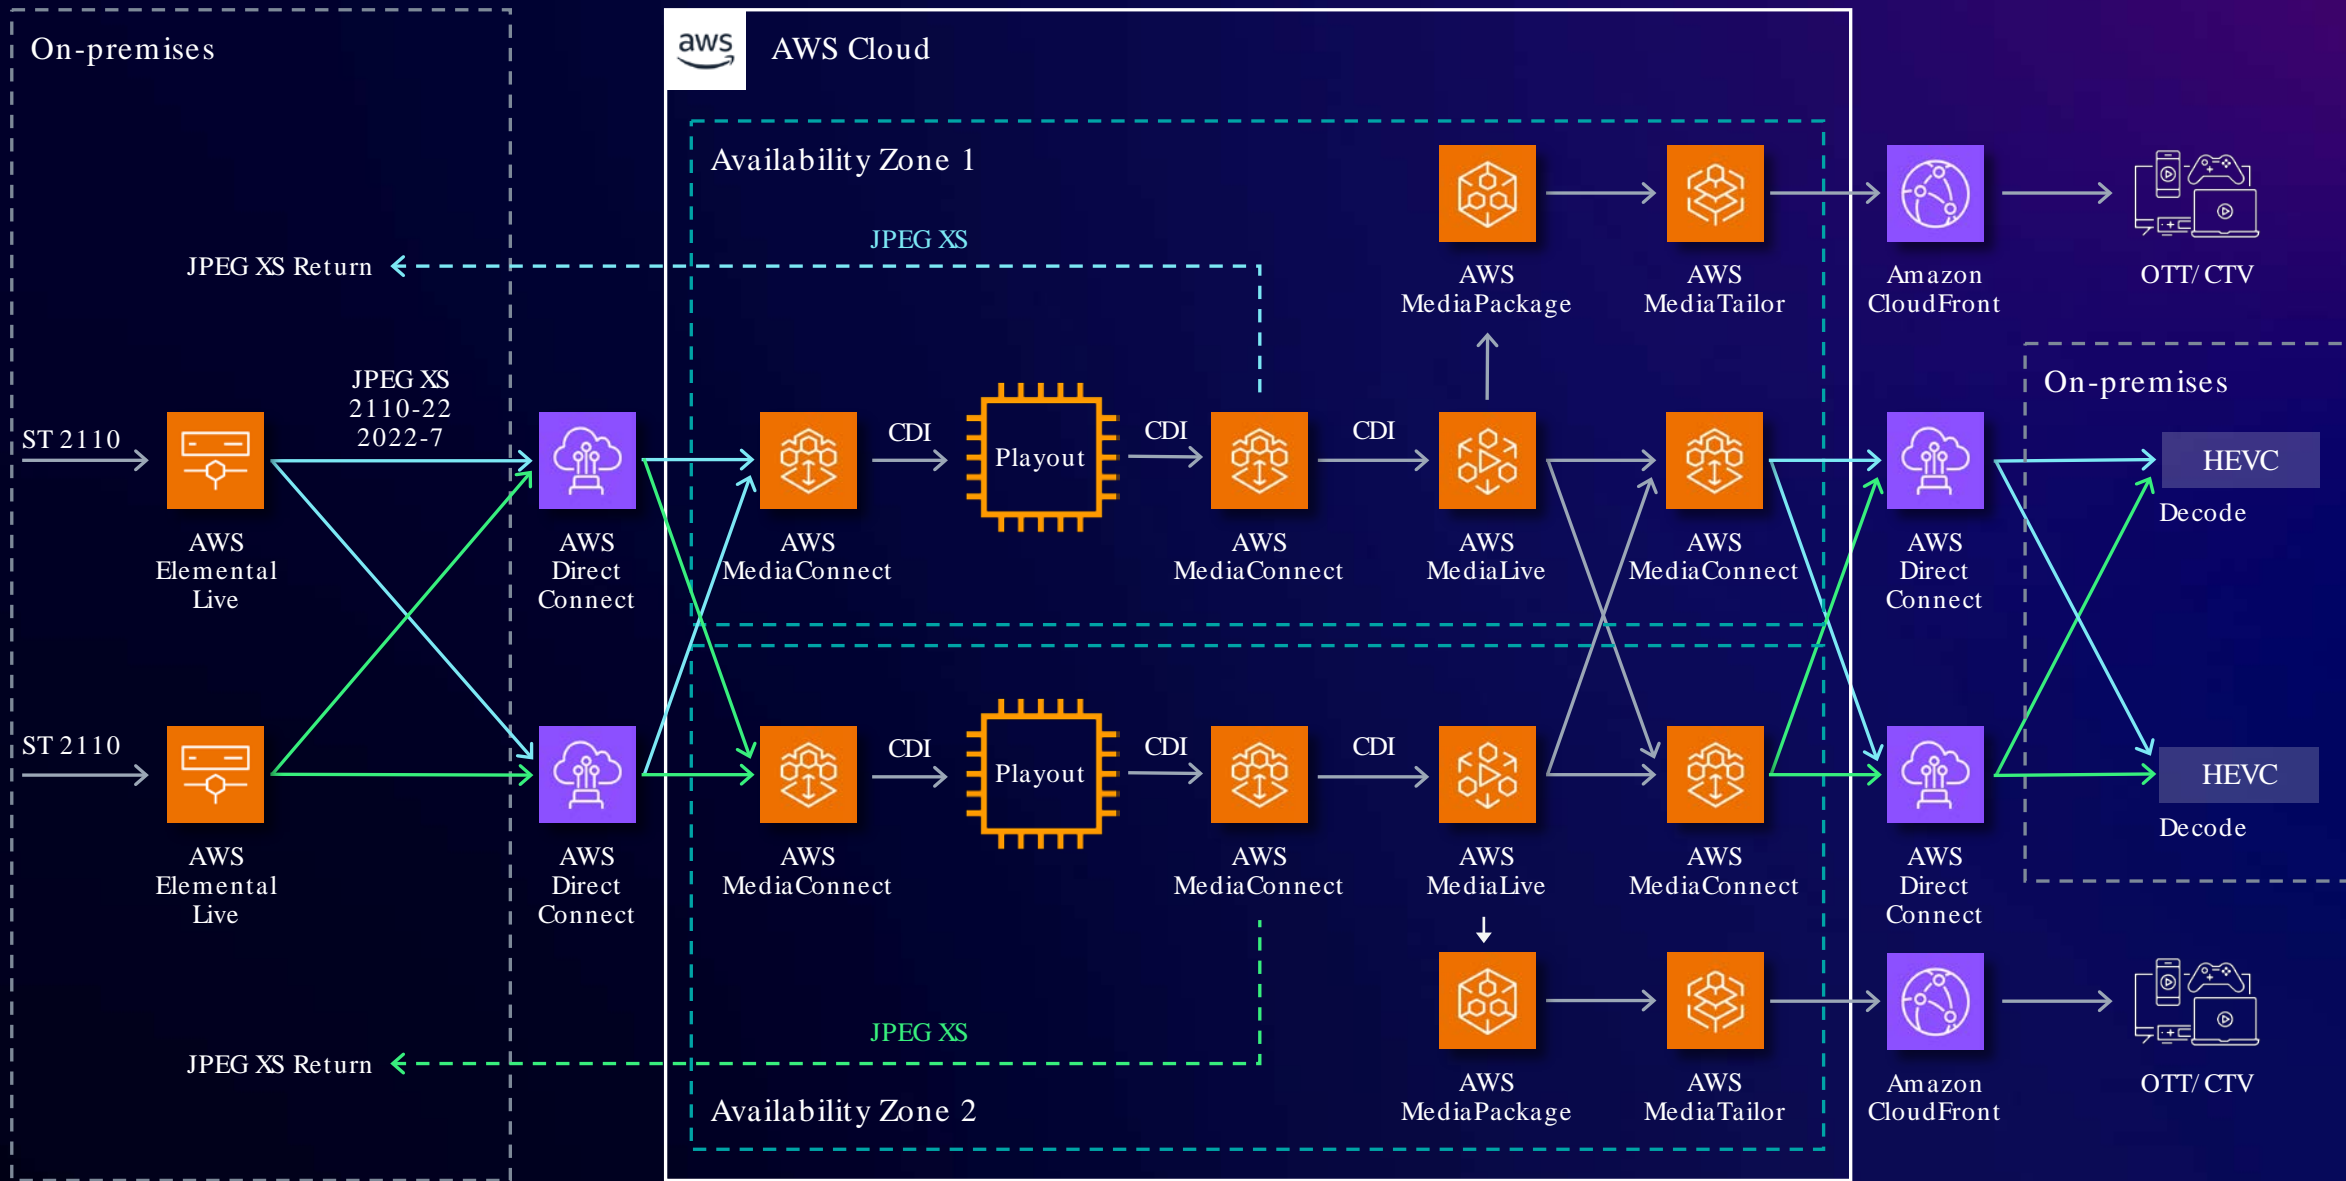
On-premises

aws AWS Cloud

Availability Zone 1

JPEG XS

JPEG XS Return

ST 2110

AWS Elemental Live

JPEG XS 2110-22 2022-7

AWS Direct Connect

AWS MediaConnect

CDI

Playout

CDI

AWS MediaConnect

CDI

AWS MediaLive

AWS MediaPackage

AWS MediaTailor

Amazon CloudFront

OTT/ CTV

AWS MediaConnect

AWS Direct Connect

On-premises

HEVC

Decode

ST 2110

AWS Elemental Live

AWS Direct Connect

AWS MediaConnect

CDI

Playout

CDI

AWS MediaConnect

CDI

AWS MediaLive

AWS MediaConnect

AWS Direct Connect

HEVC

Decode

AWS MediaPackage

AWS MediaTailor

Amazon CloudFront

OTT/ CTV

JPEG XS

JPEG XS Return

Availability Zone 2